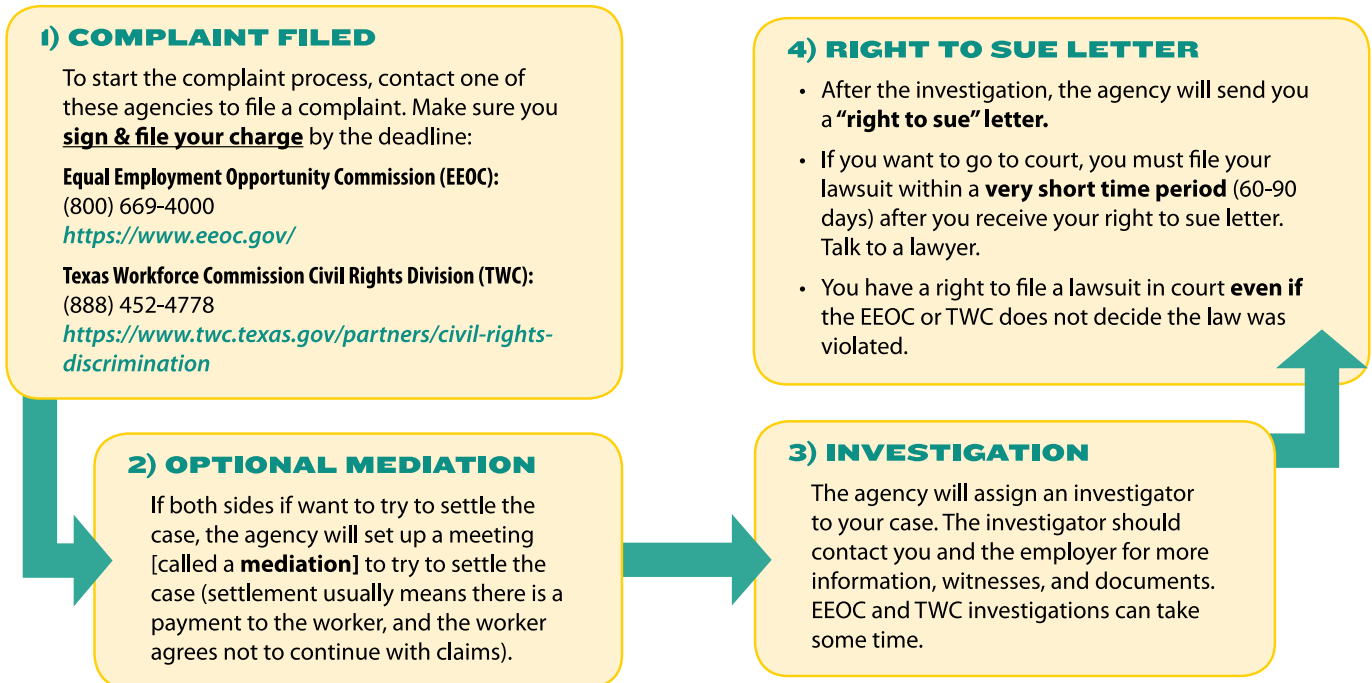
1) COMPLAINT FILED

To start the complaint process, contact one of these agencies to file a complaint. Make sure you **sign & file your charge** by the deadline:

**Equal Employment Opportunity Commission (EEOC):**
(800) 669-4000
*https://www.eeoc.gov/*

**Texas Workforce Commission Civil Rights Division (TWC):**
(888) 452-4778
*https://www.twc.texas.gov/partners/civil-rights-discrimination*

2) OPTIONAL MEDIATION

If both sides if want to try to settle the case, the agency will set up a meeting [called a **mediation]** to try to settle the case (settlement usually means there is a payment to the worker, and the worker agrees not to continue with claims).

3) INVESTIGATION

The agency will assign an investigator to your case. The investigator should contact you and the employer for more information, witnesses, and documents. EEOC and TWC investigations can take some time.

4) RIGHT TO SUE LETTER

• After the investigation, the agency will send you a **"right to sue" letter.**

• If you want to go to court, you must file your lawsuit within a **very short time period** (60-90 days) after you receive your right to sue letter. Talk to a lawyer.

• You have a right to file a lawsuit in court **even if** the EEOC or TWC does not decide the law was violated.